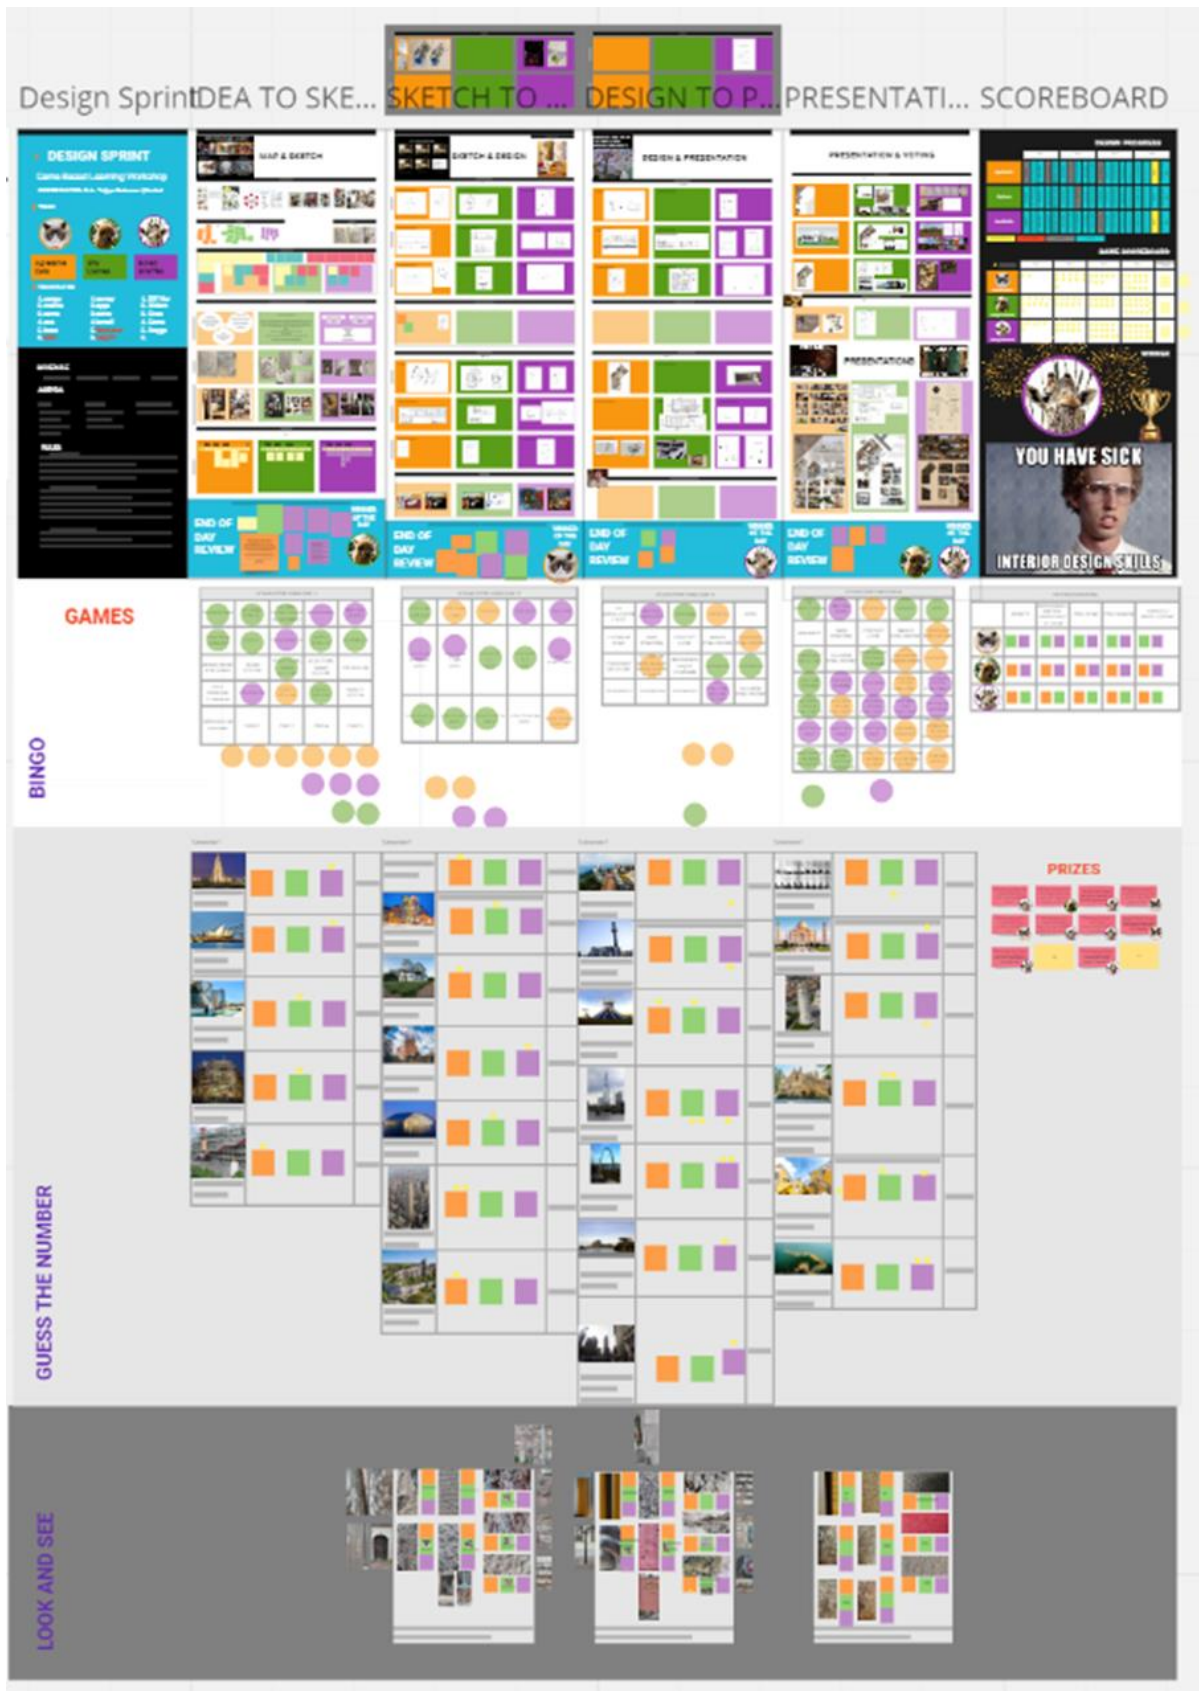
Design Sprint IDEA TO SKE... SKETCH TO ... DESIGN TO P... PRESENTATI... SCOREBOARD

DESIGN SPRINT

Game Based Learning Workshop

MAP & SKETCH

SKETCH & DESIGN

DESIGN & PRESENTATION

PRESENTATION & VOTING

PRESENTATIONS

END OF DAY REVIEW

END OF DAY REVIEW

END OF DAY REVIEW

END OF DAY REVIEW

YOU HAVE SICK

INTERIOR DESIGN SKILLS

GAMES

BINGO

PRIZES

GUESS THE NUMBER

LOOK AND SEE